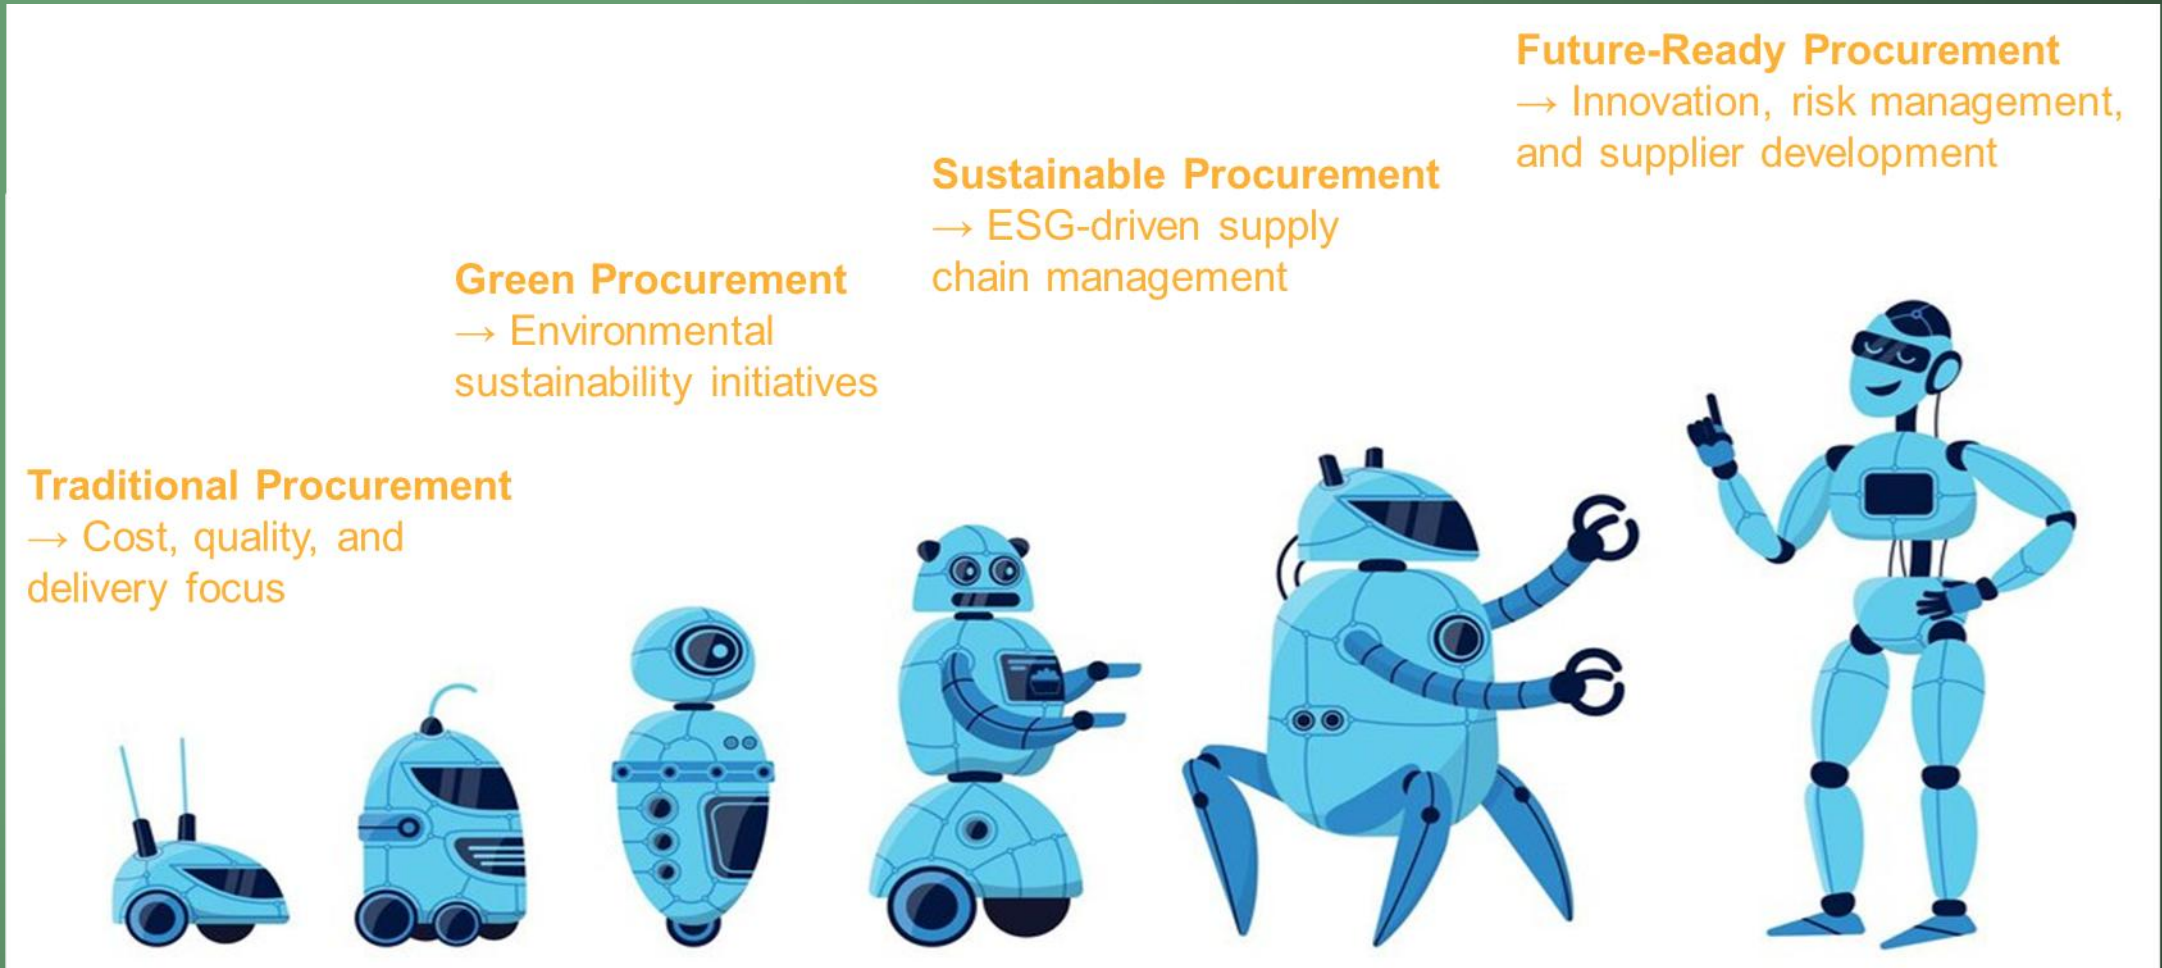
Future-Ready Procurement
→ Innovation, risk management, and supplier development

Sustainable Procurement
→ ESG-driven supply chain management

Green Procurement
→ Environmental sustainability initiatives

Traditional Procurement
→ Cost, quality, and delivery focus